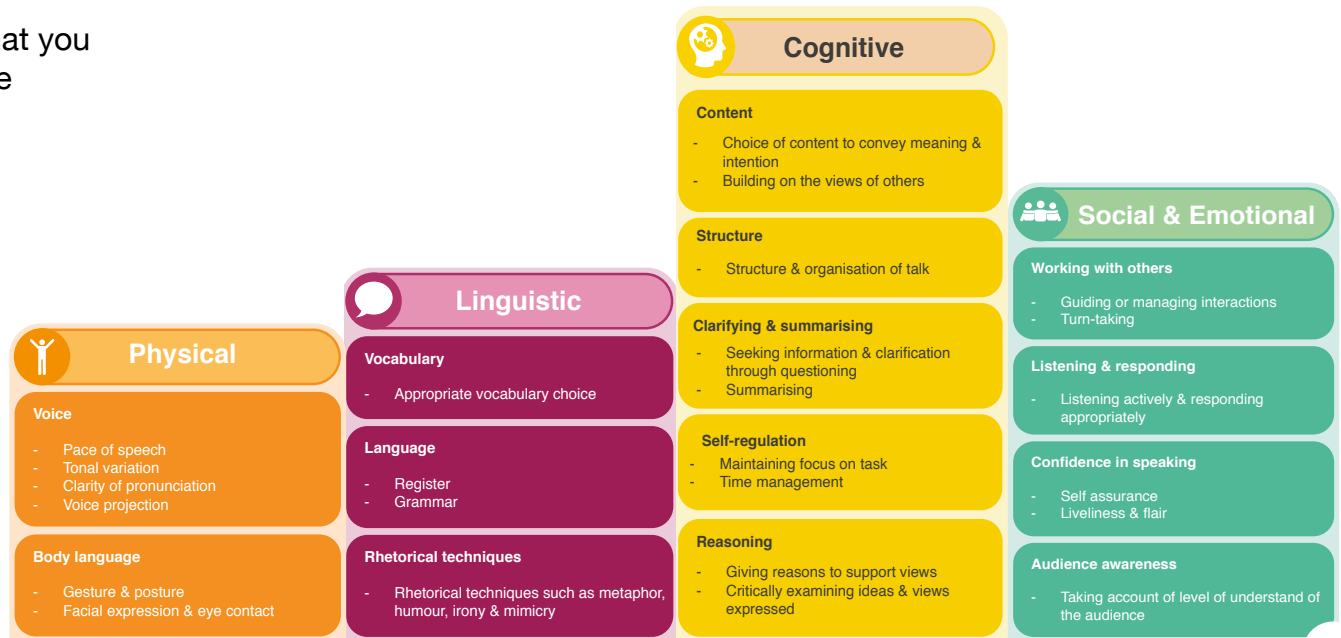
at you
e

Physical

Voice

- Pace of speech
- Tonal variation
- Clarity of pronunciation
- Voice projection

Body language

- Gesture & posture
- Facial expression & eye contact

Linguistic

Vocabulary

- Appropriate vocabulary choice

Language

- Register
- Grammar

Rhetorical techniques

- Rhetorical techniques such as metaphor, humour, irony & mimicry

Cognitive

Content

- Choice of content to convey meaning & intention
- Building on the views of others

Structure

- Structure & organisation of talk

Clarifying & summarising

- Seeking information & clarification through questioning
- Summarising

Self-regulation

- Maintaining focus on task
- Time management

Reasoning

- Giving reasons to support views
- Critically examining ideas & views expressed

Social & Emotional

Working with others

- Guiding or managing interactions
- Turn-taking

Listening & responding

- Listening actively & responding appropriately

Confidence in speaking

- Self assurance
- Liveliness & flair

Audience awareness

- Taking account of level of understand of the audience